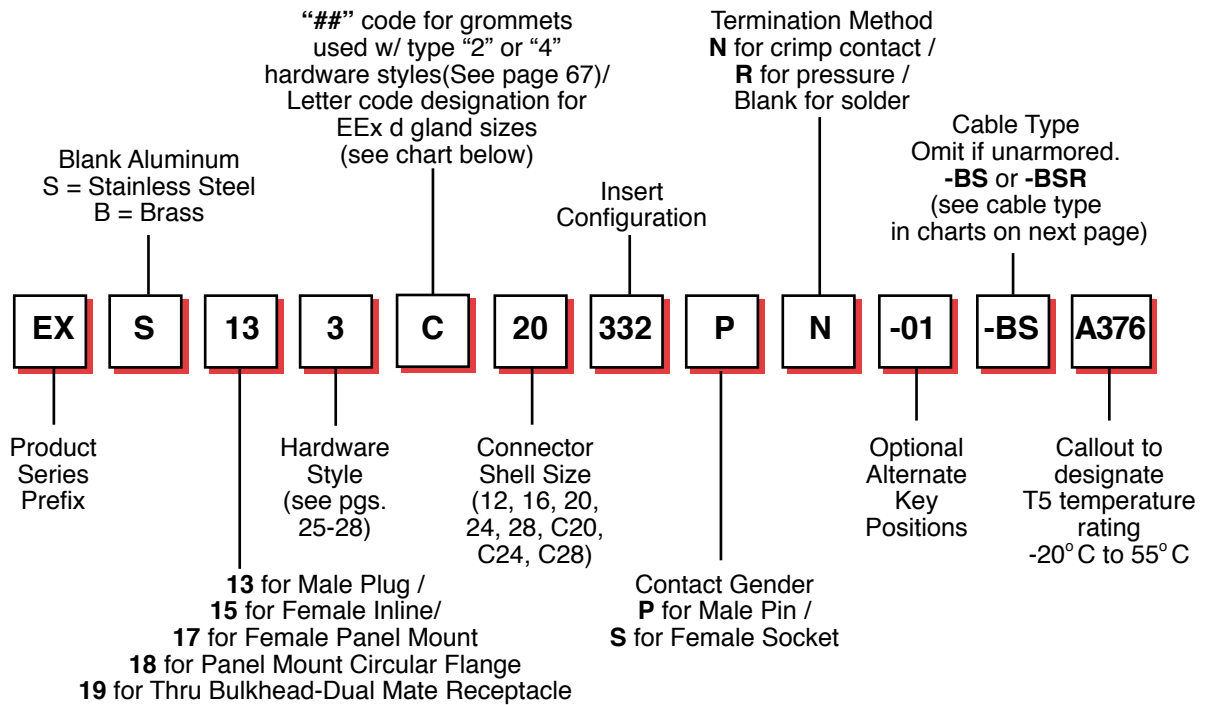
"##" code for grommets used w/ type "2" or "4" hardware styles(See page 67)/ Letter code designation for EEx d gland sizes (see chart below)

Termination Method
N for crimp contact /
R for pressure /
Blank for solder

Blank Aluminum
S = Stainless Steel
B = Brass

Cable Type
Omit if unarmored.
-BS or -BSR
(see cable type in charts on next page)

Insert Configuration

| EX | S | 13 | 3 | C | 20 | 332 | P | N | -01 | -BS | A376 |
|---|---|---|---|---|---|---|---|---|---|---|---|

Product Series Prefix

Hardware Style (see pgs. 25-28)

Connector Shell Size (12, 16, 20, 24, 28, C20, C24, C28)

Optional Alternate Key Positions

Callout to designate T5 temperature rating -20°C to 55°C

13 for Male Plug /
15 for Female Inline/
17 for Female Panel Mount
18 for Panel Mount Circular Flange
19 for Thru Bulkhead-Dual Mate Receptacle

Contact Gender
P for Male Pin /
S for Female Socket